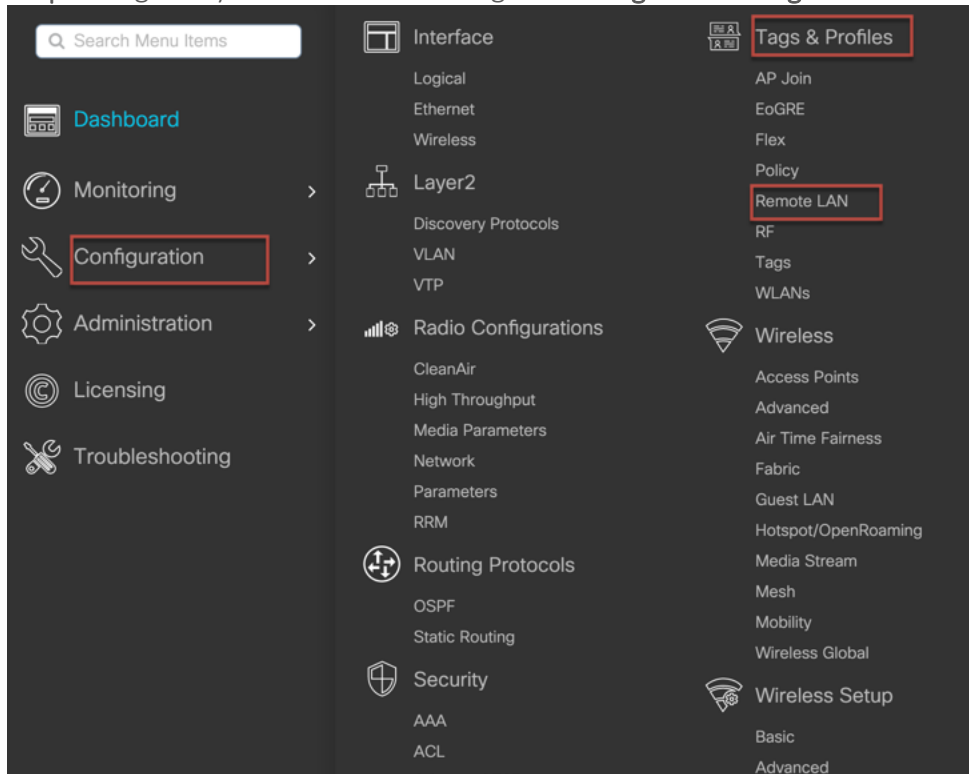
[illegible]

Search Menu Items

Dashboard

Monitoring

Configuration

Administration

Licensing

Troubleshooting

Interface

Logical

Ethernet

Wireless

Layer2

Discovery Protocols

VLAN

VTP

Radio Configurations

CleanAir

High Throughput

Media Parameters

Network

Parameters

RRM

Routing Protocols

OSPF

Static Routing

Security

AAA

ACL

Tags & Profiles

AP Join

EoGRE

Flex

Policy

Remote LAN

RF

Tags

WLANs

Wireless

Access Points

Advanced

Air Time Fairness

Fabric

Guest LAN

Hotspot/OpenRoaming

Media Stream

Mesh

Mobility

Wireless Global

Wireless Setup

Basic

Advanced